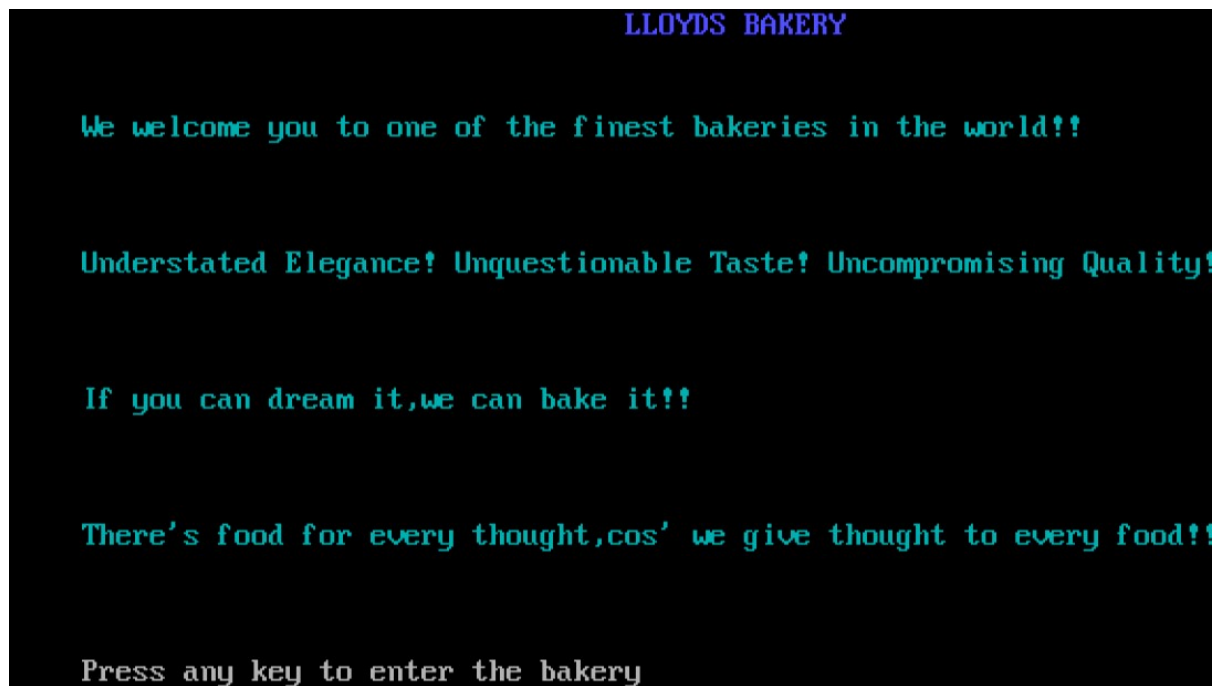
LLOYDS BAKERY

We welcome you to one of the finest bakeries in the world!!

Understated Elegance! Unquestionable Taste! Uncompromising Quality!

If you can dream it,we can bake it!!

There's food for every thought,cos' we give thought to every food!!

Press any key to enter the bakery